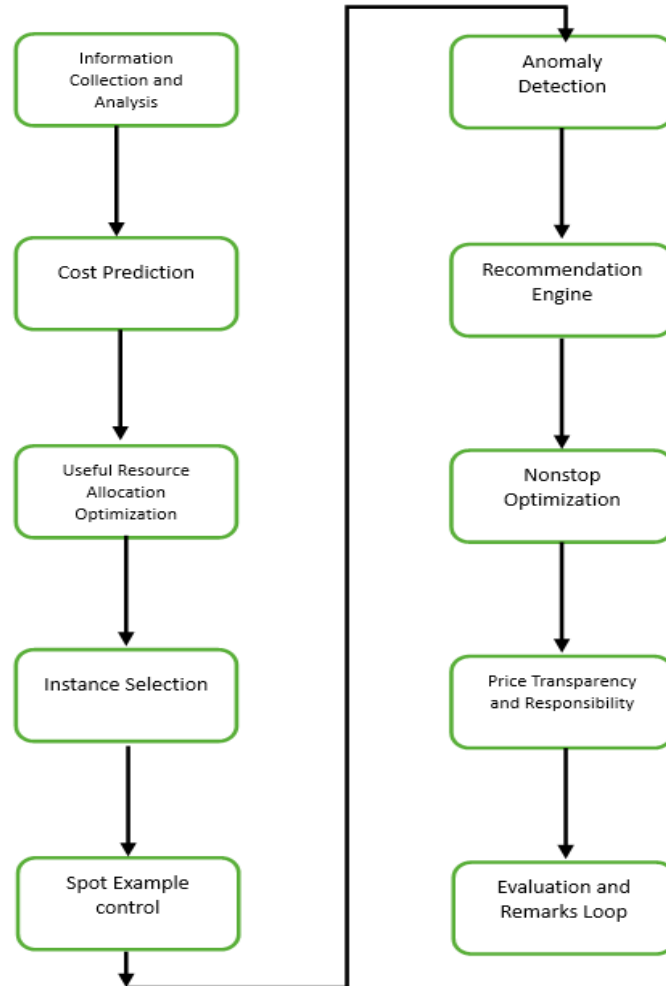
Information Collection and Analysis

Cost Prediction

Useful Resource Allocation Optimization

Instance Selection

Spot Example control

Anomaly Detection

Recommendation Engine

Nonstop Optimization

Price Transparency and Responsibility

Evaluation and Remarks Loop